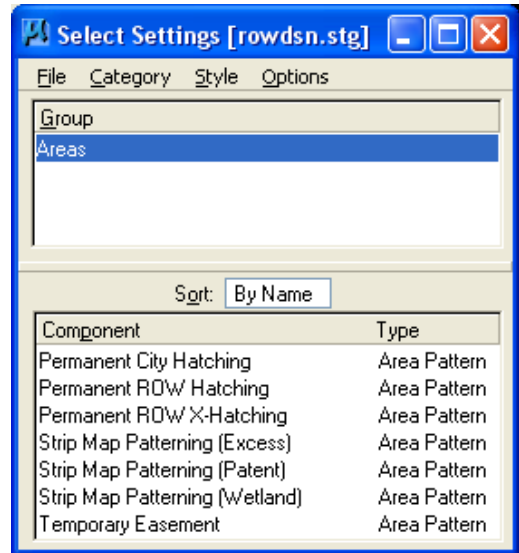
Select Settings [rowdsn.stg]

File Category Style Options

Group
Areas

Sort: By Name

| Component | Type |
|---|---|
| Permanent City Hatching | Area Pattern |
| Permanent ROW Hatching | Area Pattern |
| Permanent ROW X-Hatching | Area Pattern |
| Strip Map Patterning (Excess) | Area Pattern |
| Strip Map Patterning (Patent) | Area Pattern |
| Strip Map Patterning (Wetland) | Area Pattern |
| Temporary Easement | Area Pattern |